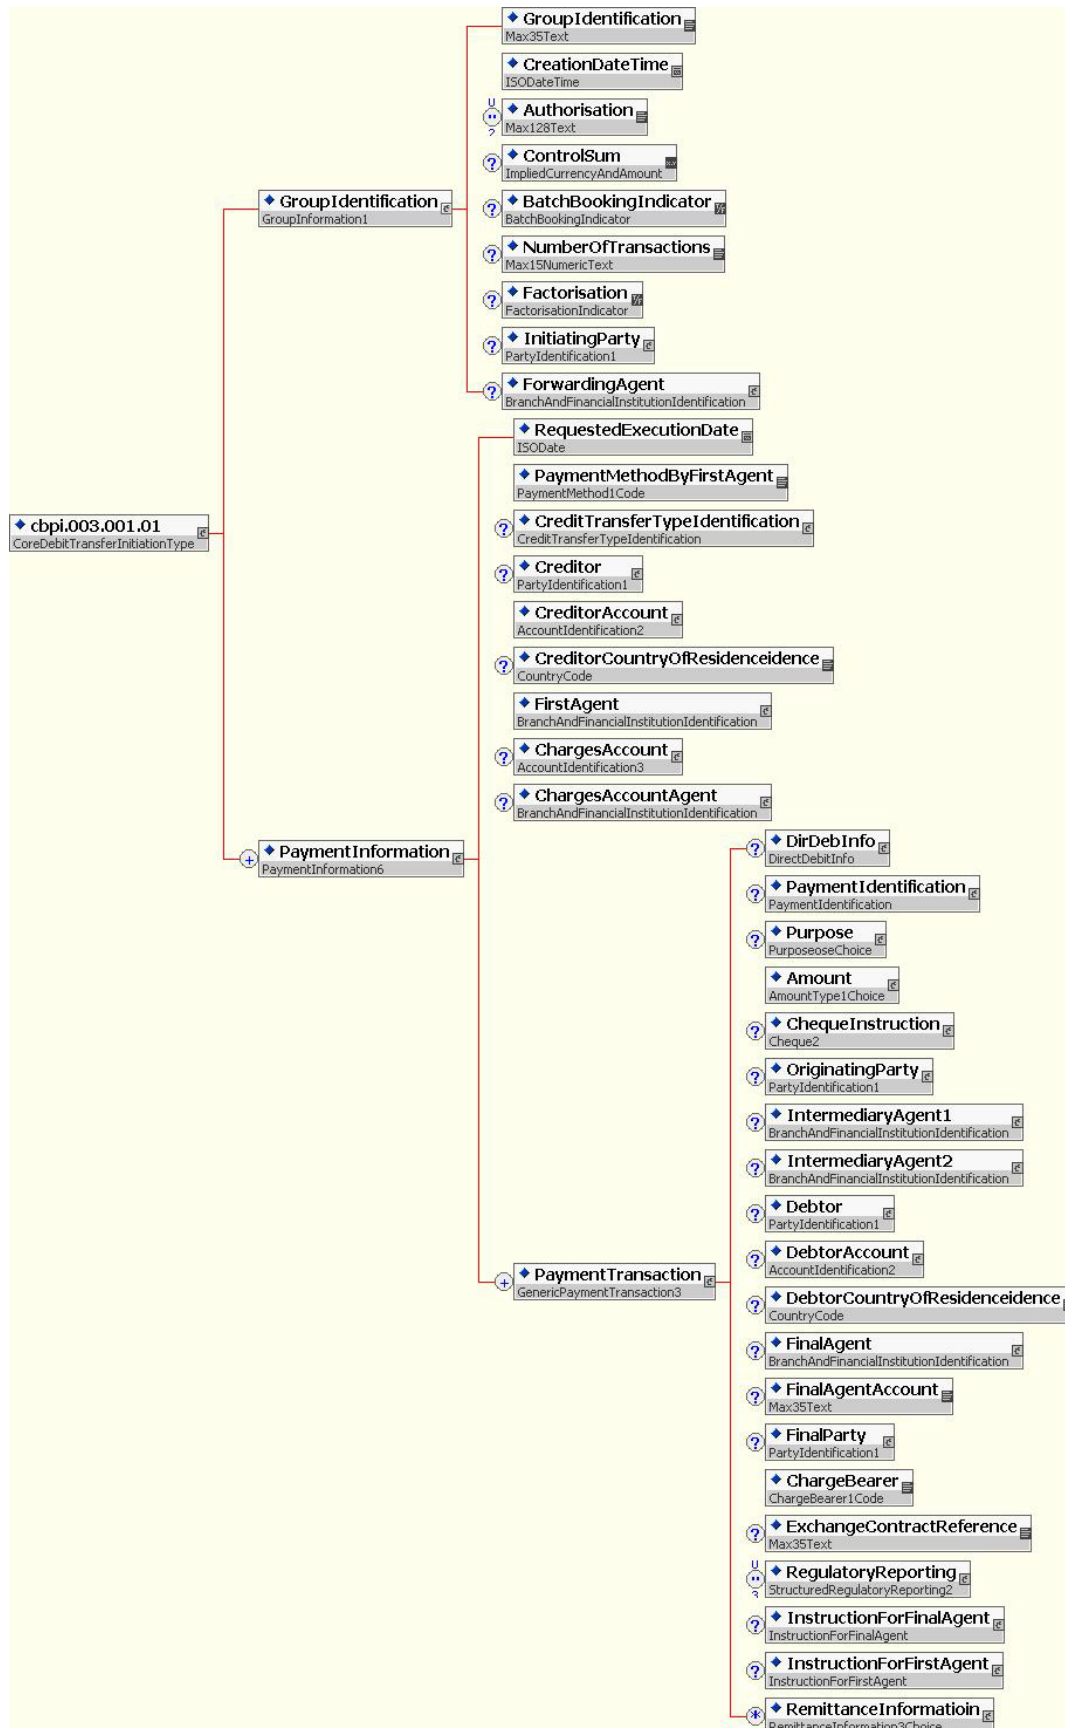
GroupIdentification
Max35Text

CreationDateTime
ISODateTime

Authorisation
Max128Text

ControlSum
ImpliedCurrencyAndAmount

BatchBookingIndicator
BatchBookingIndicator

NumberOfTransactions
Max15NumericText

Factorisation
FactorisationIndicator

InitiatingParty
PartyIdentification1

ForwardingAgent
BranchAndFinancialInstitutionIdentification

GroupIdentification
GroupInformation1

RequestedExecutionDate
ISODate

PaymentMethodByFirstAgent
PaymentMethod1Code

cbpi.003.001.01
CoreDebitTransferInitiationType

CreditTransferTypeIdentification
CreditTransferTypeIdentification

Creditor
PartyIdentification1

CreditorAccount
AccountIdentification2

CreditorCountryOfResidenceidence
CountryCode

FirstAgent
BranchAndFinancialInstitutionIdentification

ChargesAccount
AccountIdentification3

ChargesAccountAgent
BranchAndFinancialInstitutionIdentification

DirDebInfo
DirectDebitInfo

PaymentInformation
PaymentInformation6

PaymentIdentification
PaymentIdentification

Purpose
PurposeoseChoice

Amount
AmountType1Choice

ChequeInstruction
Cheque2

OriginatingParty
PartyIdentification1

IntermediaryAgent1
BranchAndFinancialInstitutionIdentification

IntermediaryAgent2
BranchAndFinancialInstitutionIdentification

Debtor
PartyIdentification1

DebtorAccount
AccountIdentification2

PaymentTransaction
GenericPaymentTransaction3

DebtorCountryOfResidenceidence
CountryCode

FinalAgent
BranchAndFinancialInstitutionIdentification

FinalAgentAccount
Max35Text

FinalParty
PartyIdentification1

ChargeBearer
ChargeBearer1Code

ExchangeContractReference
Max35Text

RegulatoryReporting
StructuredRegulatoryReporting2

InstructionForFinalAgent
InstructionForFinalAgent

InstructionForFirstAgent
InstructionForFirstAgent

RemittanceInformatioin
RemittanceInformation3Choice